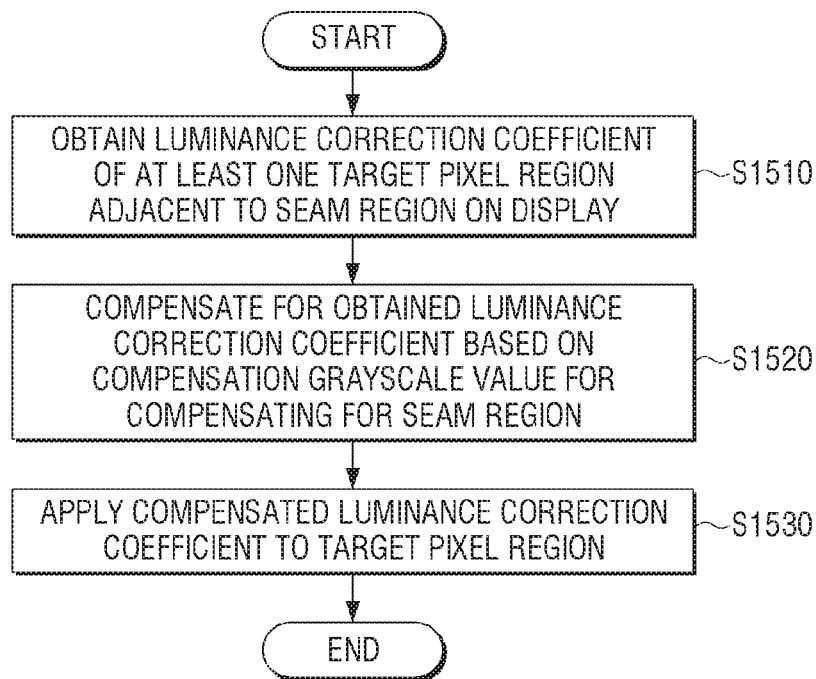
START

OBTAIN LUMINANCE CORRECTION COEFFICIENT OF AT LEAST ONE TARGET PIXEL REGION ADJACENT TO SEAM REGION ON DISPLAY

S1510

COMPENSATE FOR OBTAINED LUMINANCE CORRECTION COEFFICIENT BASED ON COMPENSATION GRAYSCALE VALUE FOR COMPENSATING FOR SEAM REGION

S1520

APPLY COMPENSATED LUMINANCE CORRECTION COEFFICIENT TO TARGET PIXEL REGION

S1530

END